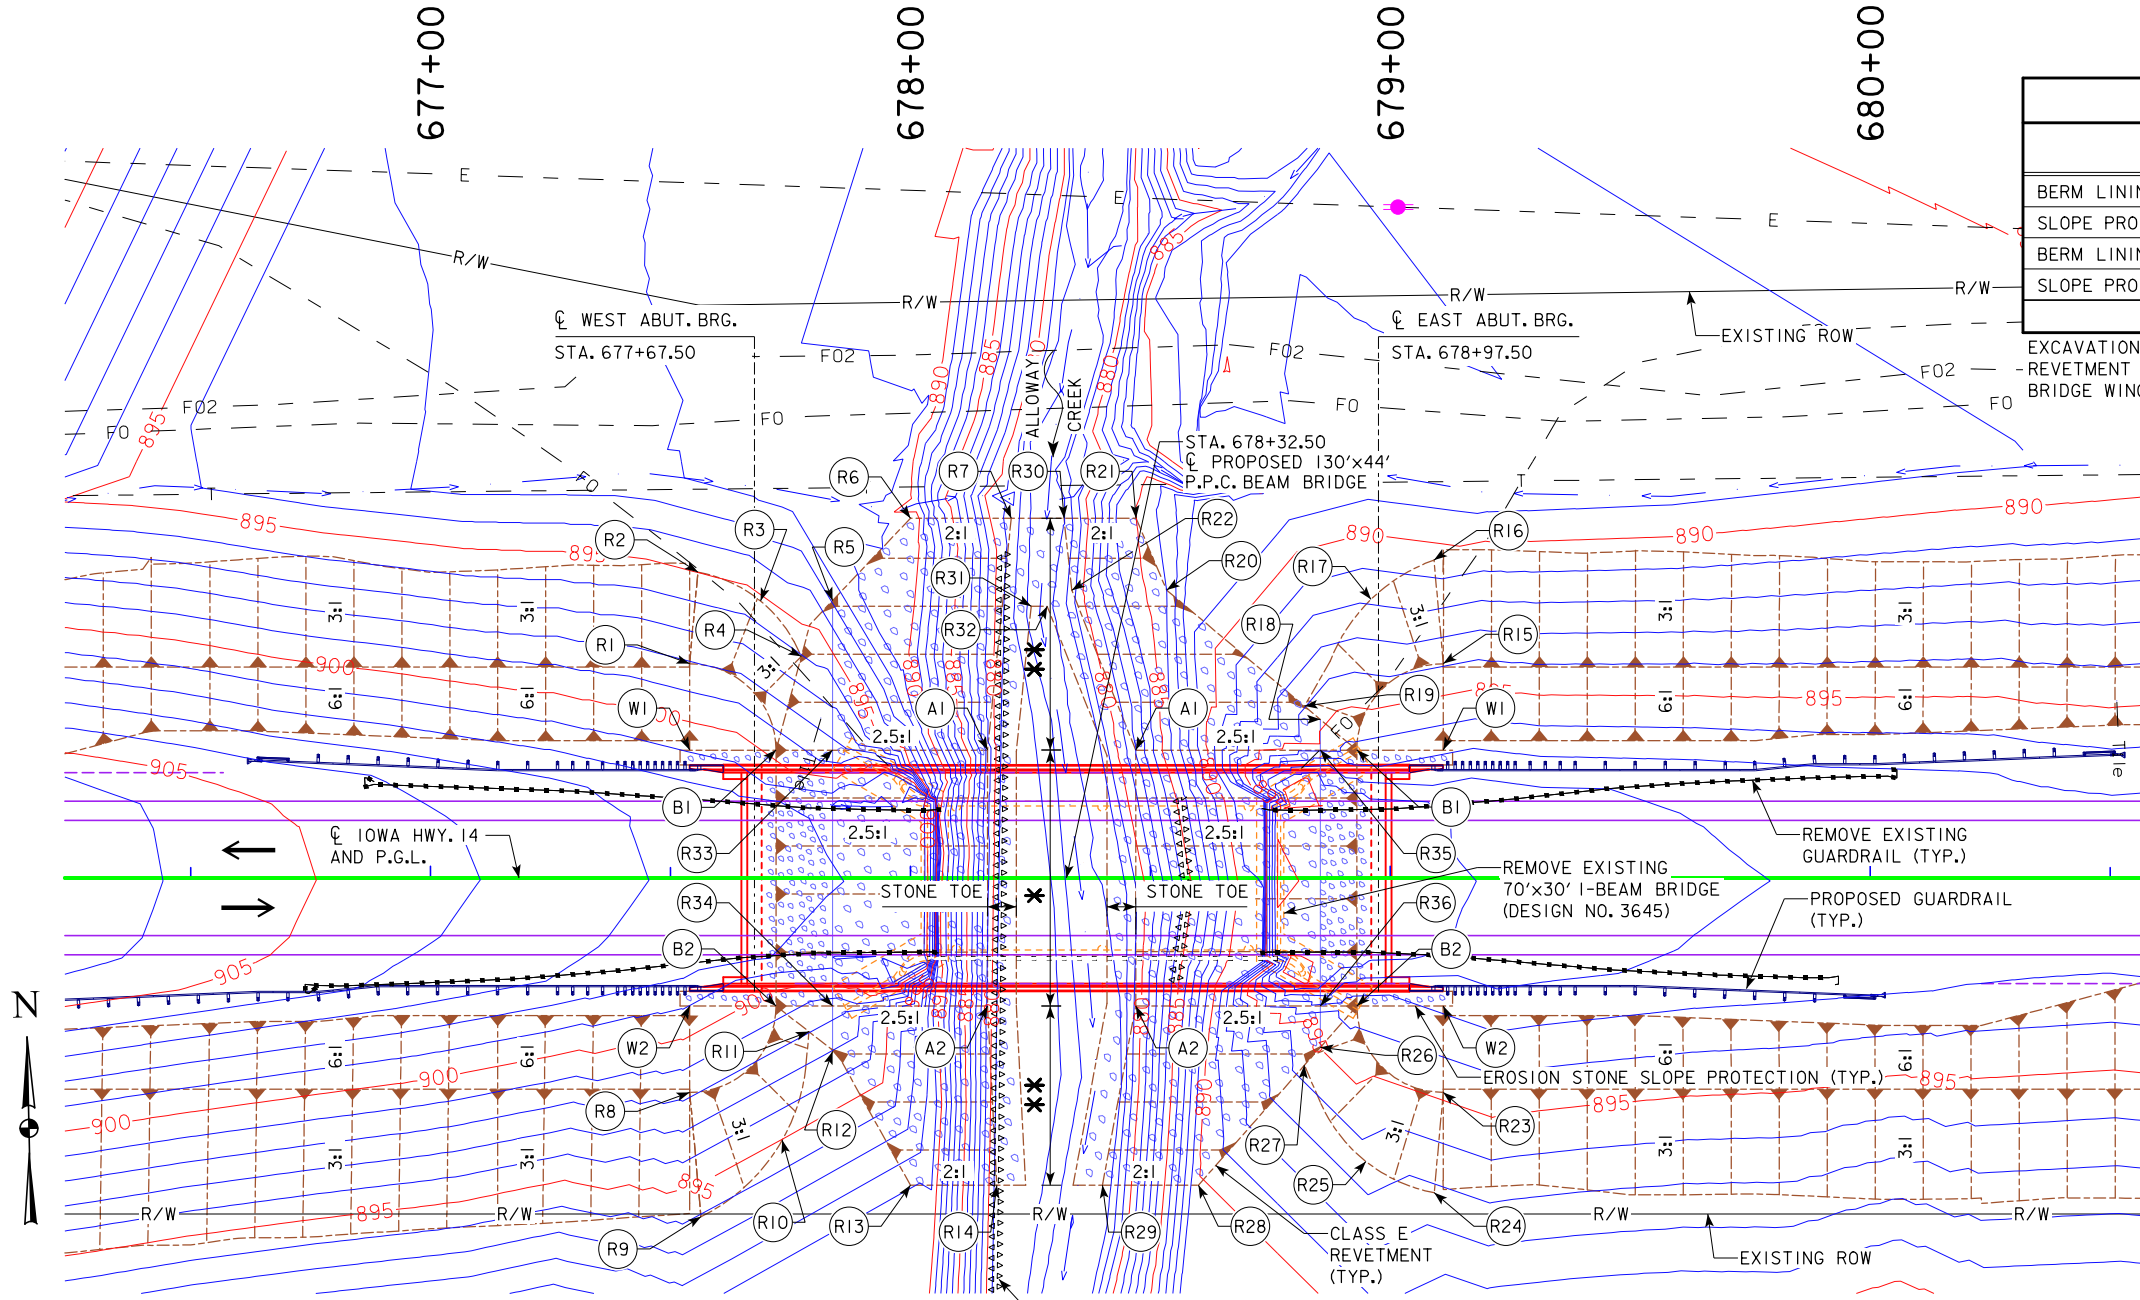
677+00
678+00
679+00
680+00

BERM LININ
SLOPE PRO
BERM LININ
SLOPE PRO
EXCAVATION
REVETMENT
BRIDGE WING

E
E
E
R/W
R/W
R/W
R/W
EXISTING ROW
℄ WEST ABUT. BRG.
STA. 677+67.50
℄ EAST ABUT. BRG.
STA. 678+97.50
F02
F02
F02
F02
FO
FO
FO
FO
FO
ALLOWAY
CREEK
STA. 678+32.50
℄ PROPOSED 130'x44'
P.P.C. BEAM BRIDGE
885
890
885
880
895
895
890
890
890
895
900
905
905
900
900
895
895
895
890
R1
R2
R3
R4
R5
R6
R7
R30
R21
R22
R20
R31
R32
R17
R16
R18
R15
R19
A1
A1
W1
W1
2:1
2:1
3:1
3:1
3:1
3:1
3:1
6:1
6:1
6:1
6:1
2.5:1
2.5:1
2.5:1
2.5:1
2.5:1
2.5:1
B1
B1
R33
R35
R34
R36
B2
B2
℄ IOWA HWY. 14
AND P.G.L.
STONE TOE
STONE TOE
REMOVE EXISTING
GUARDRAIL (TYP.)
REMOVE EXISTING
70'x30' I-BEAM BRIDGE
(DESIGN NO. 3645)
PROPOSED GUARDRAIL
(TYP.)
W2
W2
R11
A2
A2
R26
EROSION STONE SLOPE PROTECTION (TYP.)
R8
R12
R27
R23
R25
R10
R13
R14
R29
R28
R24
R9
CLASS E
REVETMENT
(TYP.)
EXISTING ROW
6:1
6:1
6:1
6:1
3:1
3:1
3:1
3:1
3:1
3:1
2:1
2:1
N